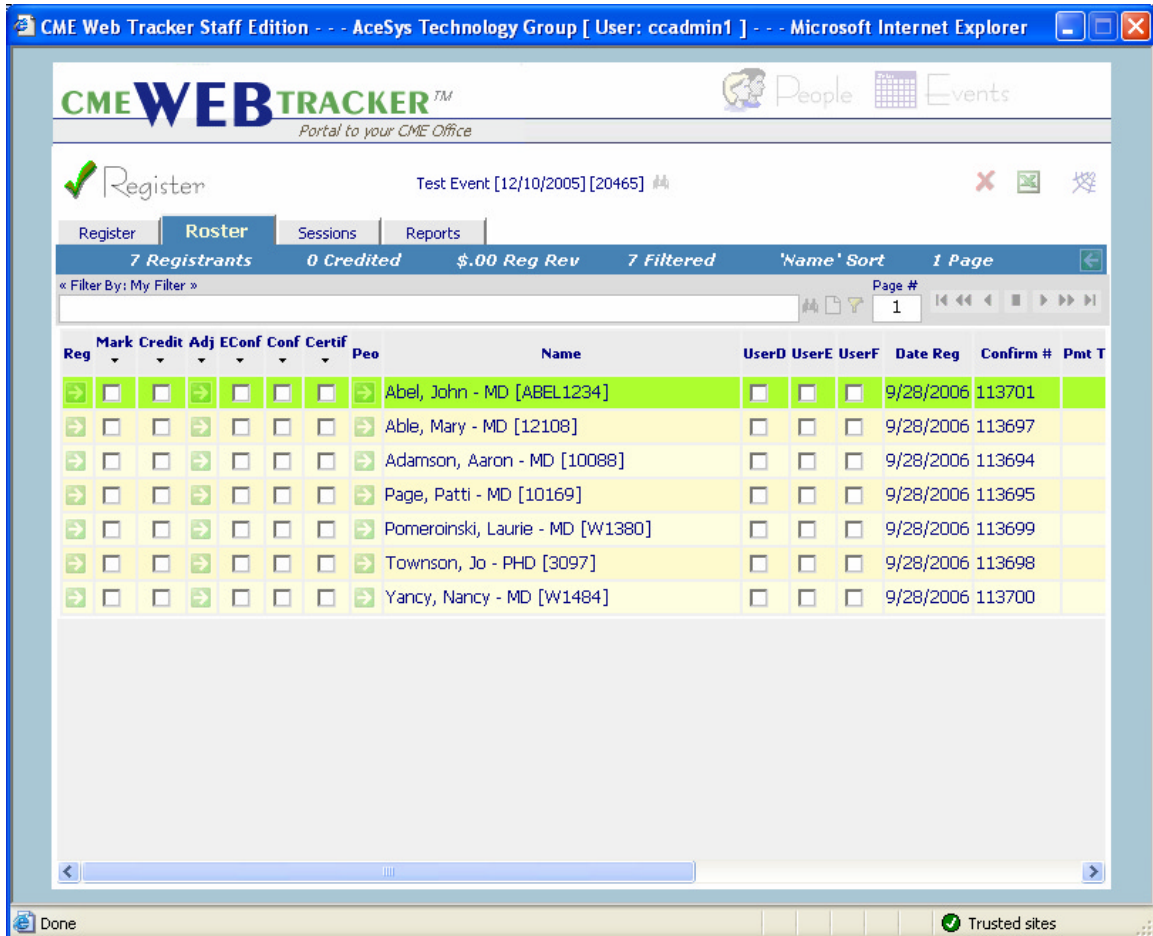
CME Web Tracker Staff Edition - - - AceSys Technology Group [ User: ccadmin1 ] - - - Microsoft Internet Explorer

CMEWEBTRACKER™
Portal to your CME Office

People Events

Register

Test Event [12/10/2005] [20465]

Register | Roster | Sessions | Reports

7 Registrants | 0 Credited | $.00 Reg Rev | 7 Filtered | 'Name' Sort | 1 Page

« Filter By: My Filter »

Page #
1

| Reg | Mark | Credit | Adj | EConf | Conf | Certif | Peo | Name | UserD | UserE | UserF | Date Reg | Confirm # | Pmt T |
|---|---|---|---|---|---|---|---|---|---|---|---|---|---|---|
| | | | | | | | | Abel, John - MD [ABEL1234] | | | | 9/28/2006 | 113701 | |
| | | | | | | | | Able, Mary - MD [12108] | | | | 9/28/2006 | 113697 | |
| | | | | | | | | Adamson, Aaron - MD [10088] | | | | 9/28/2006 | 113694 | |
| | | | | | | | | Page, Patti - MD [10169] | | | | 9/28/2006 | 113695 | |
| | | | | | | | | Pomeroinski, Laurie - MD [W1380] | | | | 9/28/2006 | 113699 | |
| | | | | | | | | Townson, Jo - PHD [3097] | | | | 9/28/2006 | 113698 | |
| | | | | | | | | Yancy, Nancy - MD [W1484] | | | | 9/28/2006 | 113700 | |

Done
Trusted sites